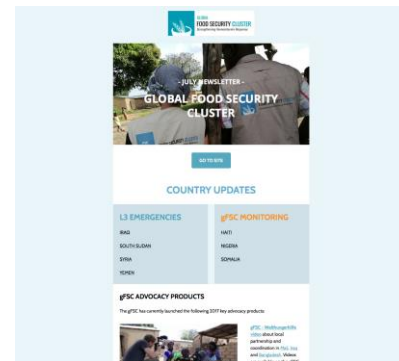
GLOBAL FOOD SECURITY CLUSTER
Strengthening Humanitarian Response

- JULY NEWSLETTER -
GLOBAL FOOD SECURITY CLUSTER

GO TO SITE

COUNTRY UPDATES

L3 EMERGENCIES
IRAQ
SOUTH SUDAN
SYRIA
YEMEN

gFSC MONITORING
HAITI
NIGERIA
SOMALIA

gFSC ADVOCACY PRODUCTS

The gFSC has currently launched the following 2017 key advocacy products:

gFSC - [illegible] video about local partnership and coordination in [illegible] and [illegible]. Videos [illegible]